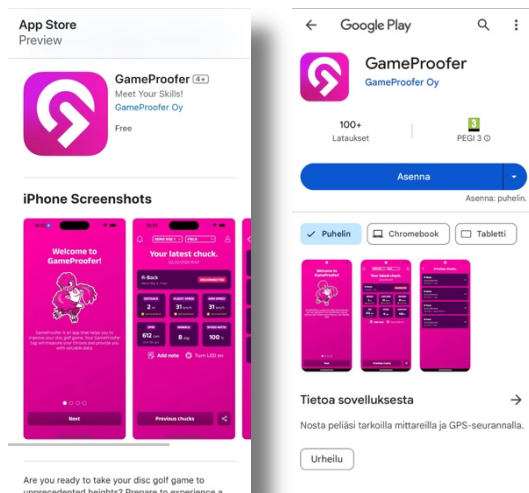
App Store
Preview

GameProofer 4+
Meet Your Skills!
GameProofer Oy
Free

iPhone Screenshots

Welcome to GameProofer!

Next

Your latest chuck.

Add note
Turn LED on

Previous chucks

Are you ready to take your disc golf game to unprecedented heights? Prepare to experience a

Google Play

GameProofer
GameProofer Oy

100+
Lataukset

3
PEGI 3

Asenna

Asenna: puhelin.

Puhelin
Chromebook
Tabletti

Tietoa sovelluksesta

Nosta peliäsi tarkoilla mittareilla ja GPS-seurannalla.

Urheilu